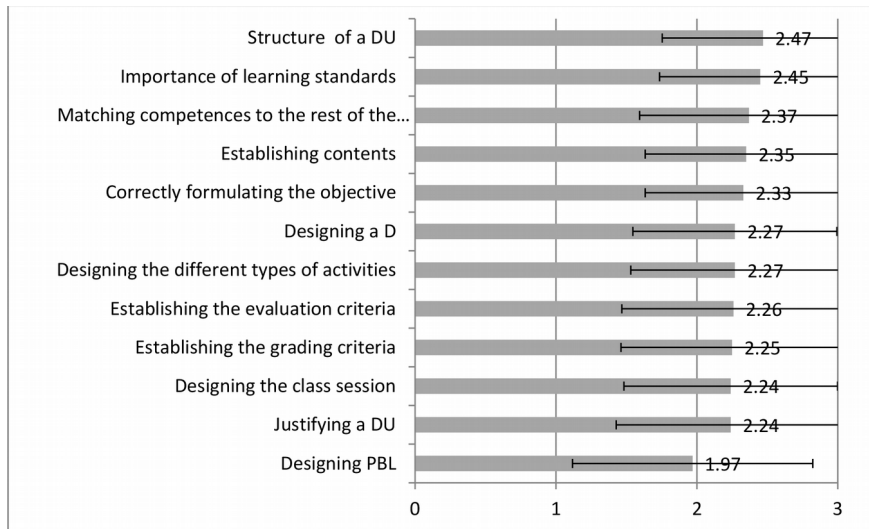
Structure of a DU 2.47
Importance of learning standards 2.45
Matching competences to the rest of the… 2.37
Establishing contents 2.35
Correctly formulating the objective 2.33
Designing a D 2.27
Designing the different types of activities 2.27
Establishing the evaluation criteria 2.26
Establishing the grading criteria 2.25
Designing the class session 2.24
Justifying a DU 2.24
Designing PBL 1.97

0 1 2 3